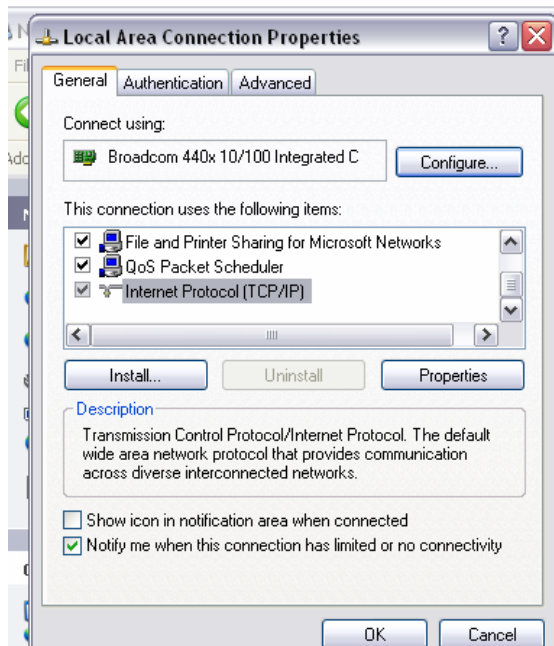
Local Area Connection Properties

General | Authentication | Advanced

Connect using:

Broadcom 440x 10/100 Integrated C

Configure...

This connection uses the following items:

File and Printer Sharing for Microsoft Networks
QoS Packet Scheduler
Internet Protocol (TCP/IP)

Install... | Uninstall | Properties

Description

Transmission Control Protocol/Internet Protocol. The default wide area network protocol that provides communication across diverse interconnected networks.

Show icon in notification area when connected
Notify me when this connection has limited or no connectivity

OK | Cancel